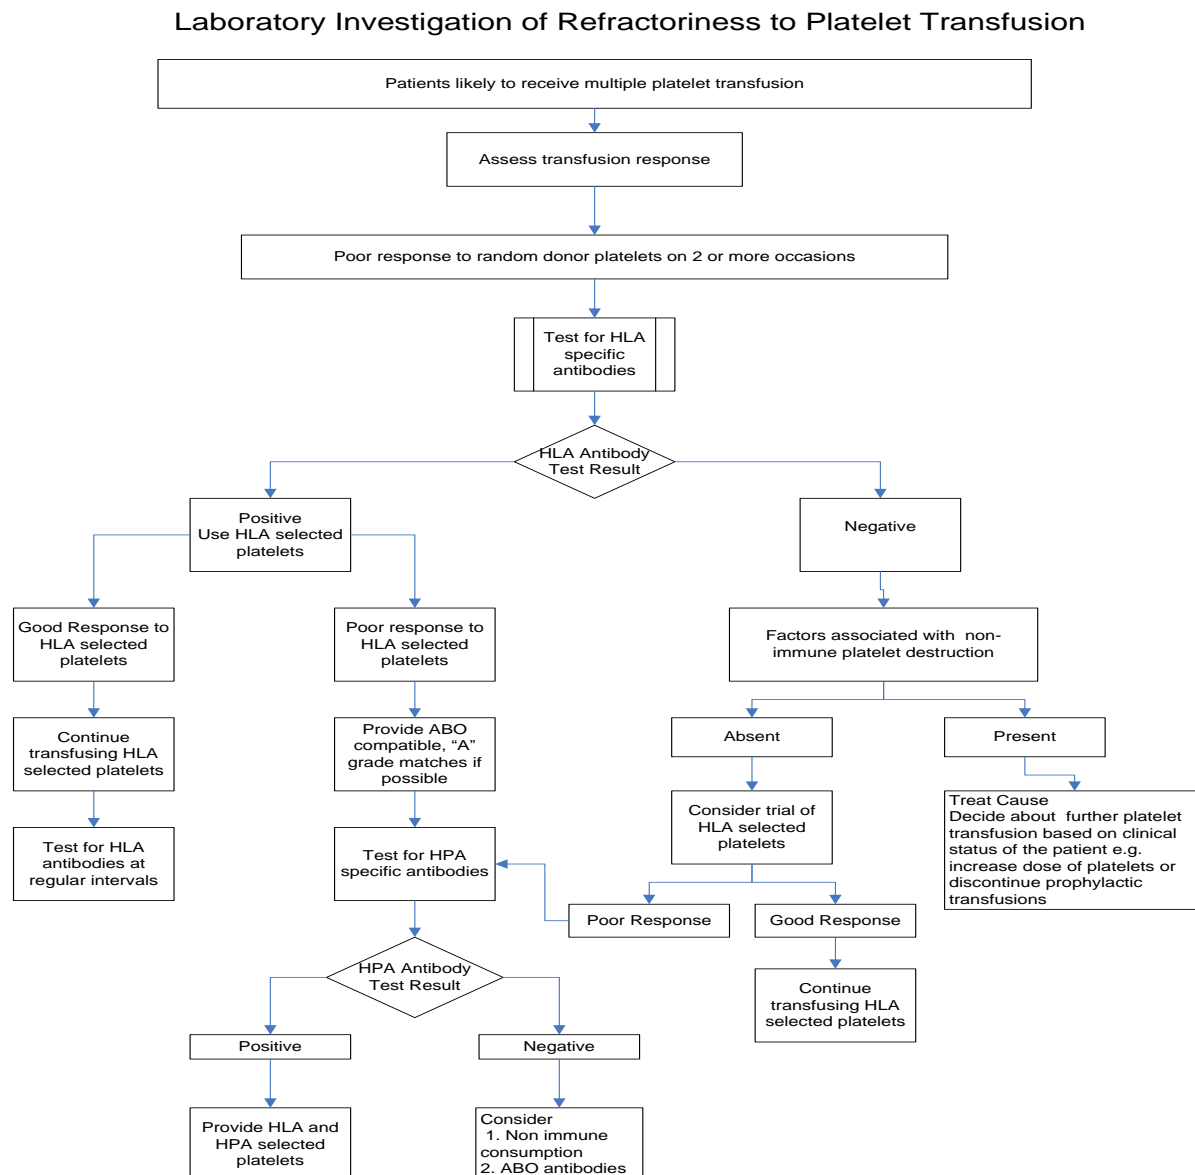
Laboratory Investigation of Refractoriness to Platelet Transfusion

Patients likely to receive multiple platelet transfusion

Assess transfusion response

Poor response to random donor platelets on 2 or more occasions

Test for HLA specific antibodies

HLA Antibody Test Result

Positive
Use HLA selected platelets

Negative

Good Response to HLA selected platelets

Poor response to HLA selected platelets

Factors associated with non-immune platelet destruction

Continue transfusing HLA selected platelets

Provide ABO compatible, "A" grade matches if possible

Absent

Present

Test for HLA antibodies at regular intervals

Test for HPA specific antibodies

Consider trial of HLA selected platelets

Treat Cause
Decide about further platelet transfusion based on clinical status of the patient e.g. increase dose of platelets or discontinue prophylactic transfusions

Poor Response

Good Response

HPA Antibody Test Result

Continue transfusing HLA selected platelets

Positive

Negative

Provide HLA and HPA selected platelets

Consider
1. Non immune consumption
2. ABO antibodies